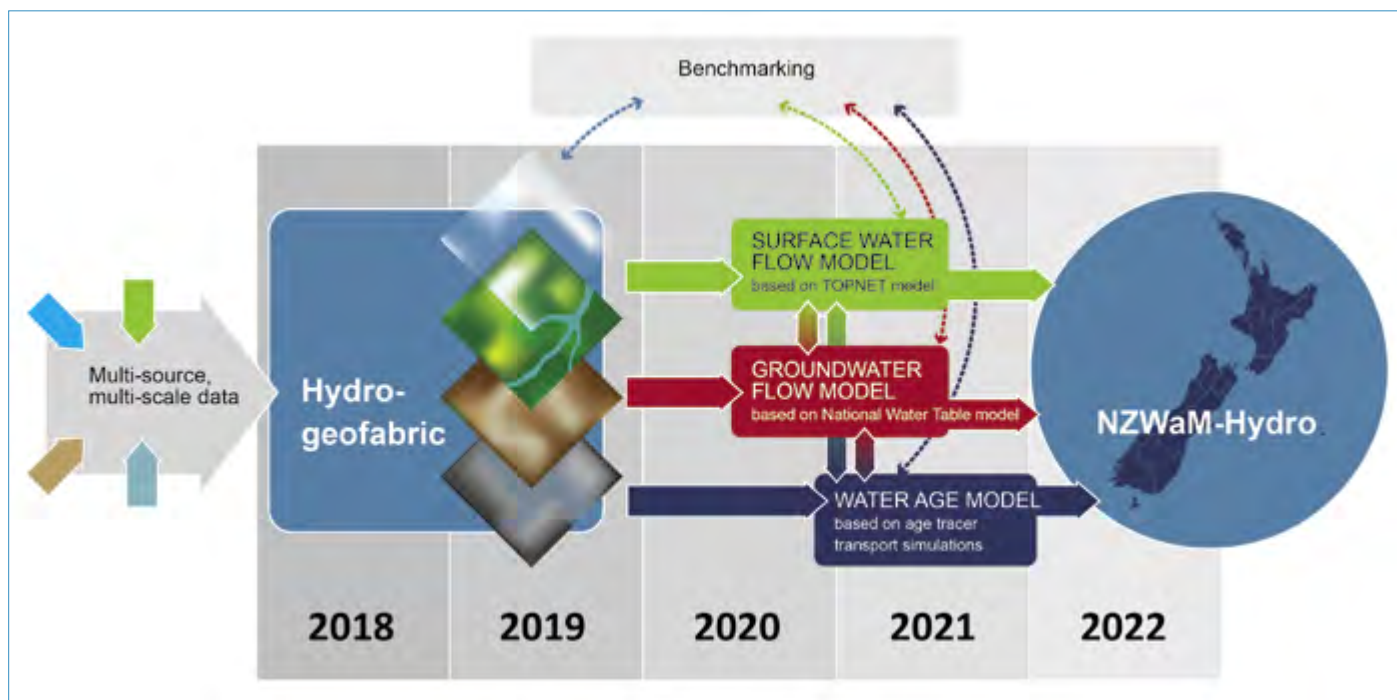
Benchmarking

Multi-source, multi-scale data

Hydro-geofabric

SURFACE WATER FLOW MODEL
based on TOPNET model

GROUNDWATER FLOW MODEL
based on National Water Table model

WATER AGE MODEL
based on age tracer transport simulations

NZWaM-Hydro

2018

2019

2020

2021

2022